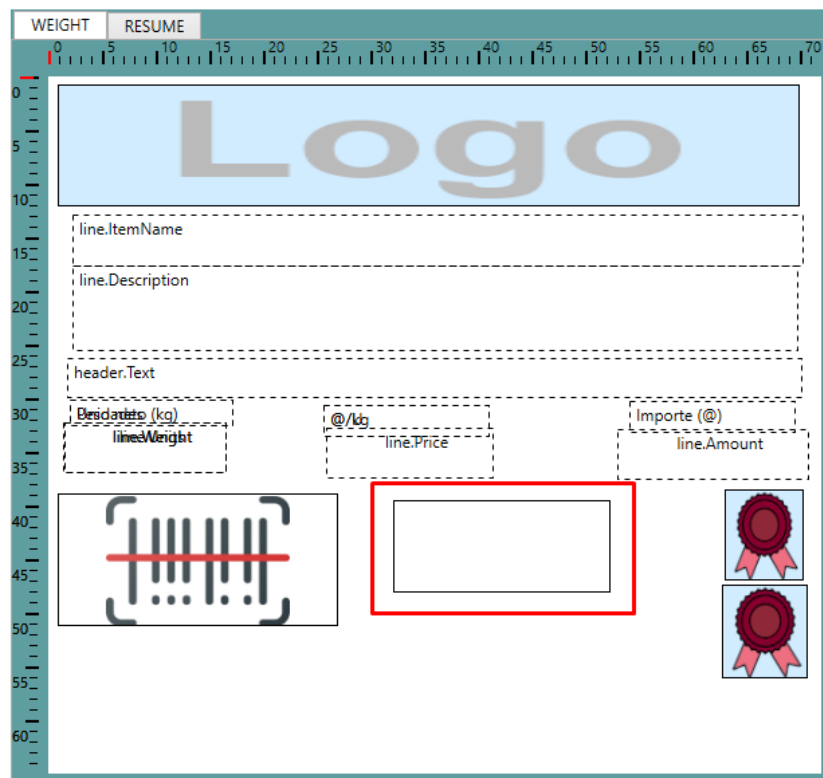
WEIGHT RESUME

0 5 10 15 20 25 30 35 40 45 50 55 60 65 70

0
5
10
15
20
25
30
35
40
45
50
55
60

Logo

line.ItemName

line.Description

header.Text

Peso neto (kg) Unidades

@/kg

Importe (@)

line.Weight line.Units

line.Price

line.Amount